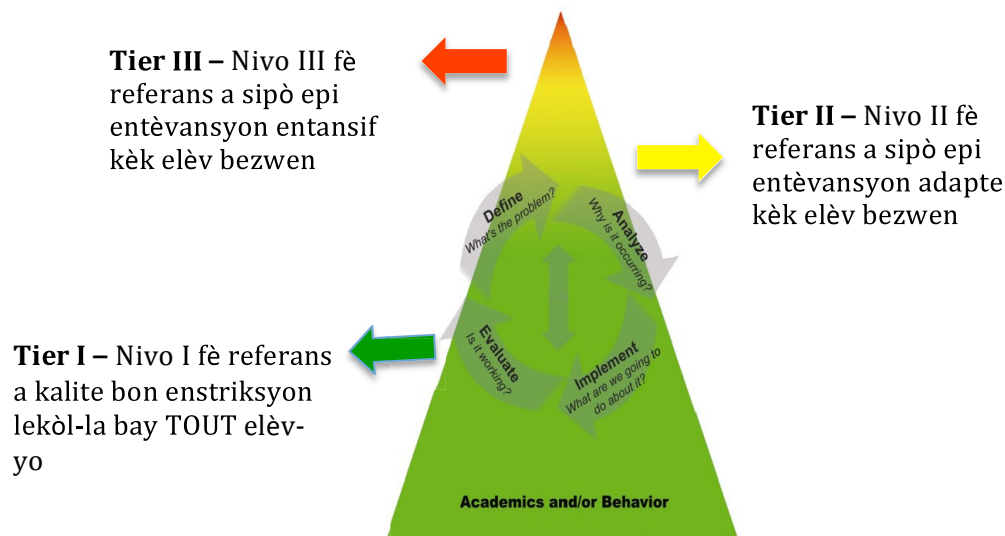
**Tier III –** Nivo III fè referans a sipò epi entèvansyon entansif kèk elèv bezwen

**Tier II –** Nivo II fè referans a sipò epi entèvansyon adapte kèk elèv bezwen

Define
What's the problem?

Analyze
Why is it occurring?

Evaluate
Is it working?

Implement
What are we going to do about it?

**Tier I –** Nivo I fè referans a kalite bon enstriksyon lekòl-la bay TOUT elèv-yo

Academics and/or Behavior